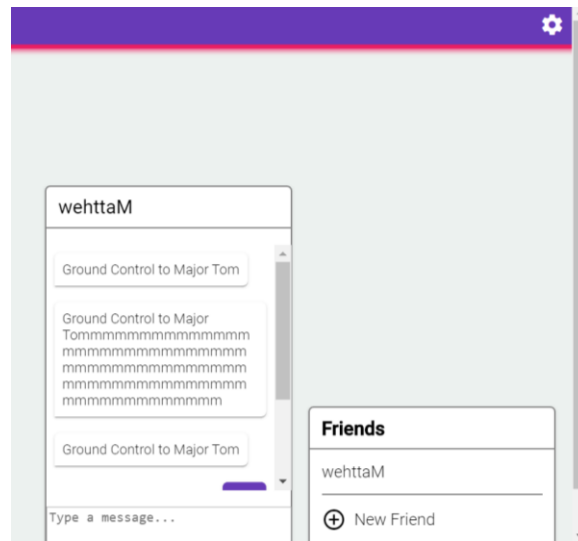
wehttaM

Ground Control to Major Tom

Ground Control to Major Tommmmmmmmmmmmmmmmmmmmmmmmmmmmmmmmmmmmmmmmmmmmmmmmmmmmmmmmmmmmmmmmmmmmmmmmmmmmmmmmmmmmmm

Ground Control to Major Tom

Type a message...

Friends

wehttaM

New Friend